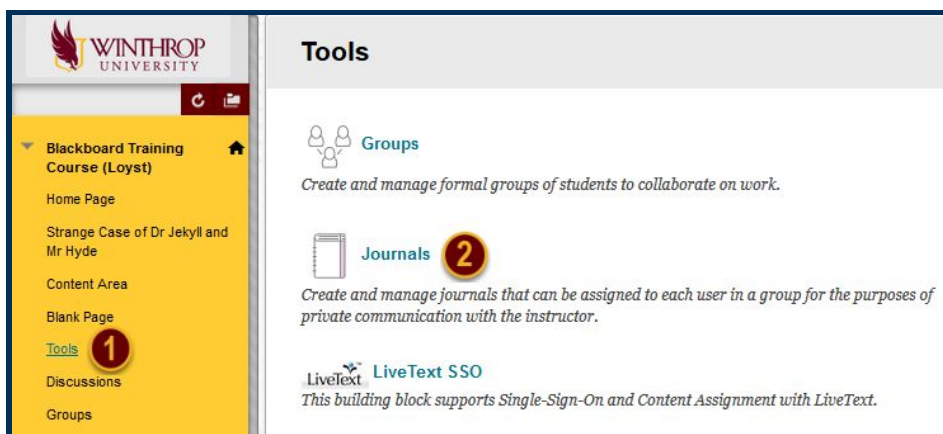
WINTHROP
UNIVERSITY

Blackboard Training Course (Loyst)

Home Page

Strange Case of Dr Jekyll and Mr Hyde

Content Area

Blank Page

Tools

1

Discussions

Groups

Tools

Groups

Create and manage formal groups of students to collaborate on work.

Journals

2

Create and manage journals that can be assigned to each user in a group for the purposes of private communication with the instructor.

LiveText

LiveText SSO

This building block supports Single-Sign-On and Content Assignment with LiveText.